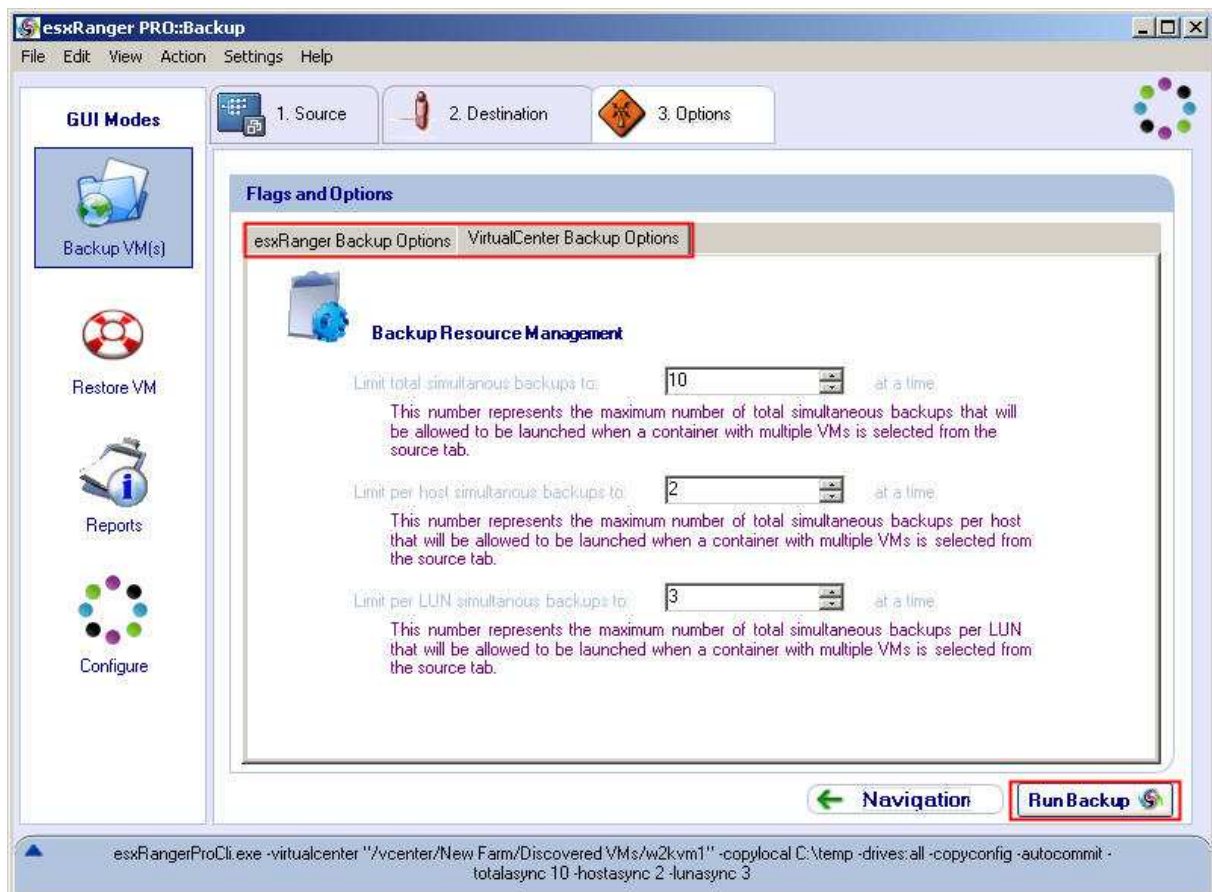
esxRanger PRO::Backup

File Edit View Action Settings Help

GUI Modes

Backup VM(s)

Restore VM

Reports

Configure

1. Source

2. Destination

3. Options

Flags and Options

esxRanger Backup Options

VirtualCenter Backup Options

Backup Resource Management

Limit total simultanous backups to: 10 at a time

This number represents the maximum number of total simultaneous backups that will be allowed to be launched when a container with multiple VMs is selected from the source tab.

Limit per host simultanous backups to: 2 at a time

This number represents the maximum number of total simultaneous backups per host that will be allowed to be launched when a container with multiple VMs is selected from the source tab.

Limit per LUN simultanous backups to: 3 at a time

This number represents the maximum number of total simultaneous backups per LUN that will be allowed to be launched when a container with multiple VMs is selected from the source tab.

Navigation

Run Backup

esxRangerProCli.exe -virtualcenter "/vcenter/New Farm/Discovered VMs/w2kvm1" -copylocal C:\temp -drives:all -copyconfig -autocommit -totalasync 10 -hostasync 2 -lunasync 3